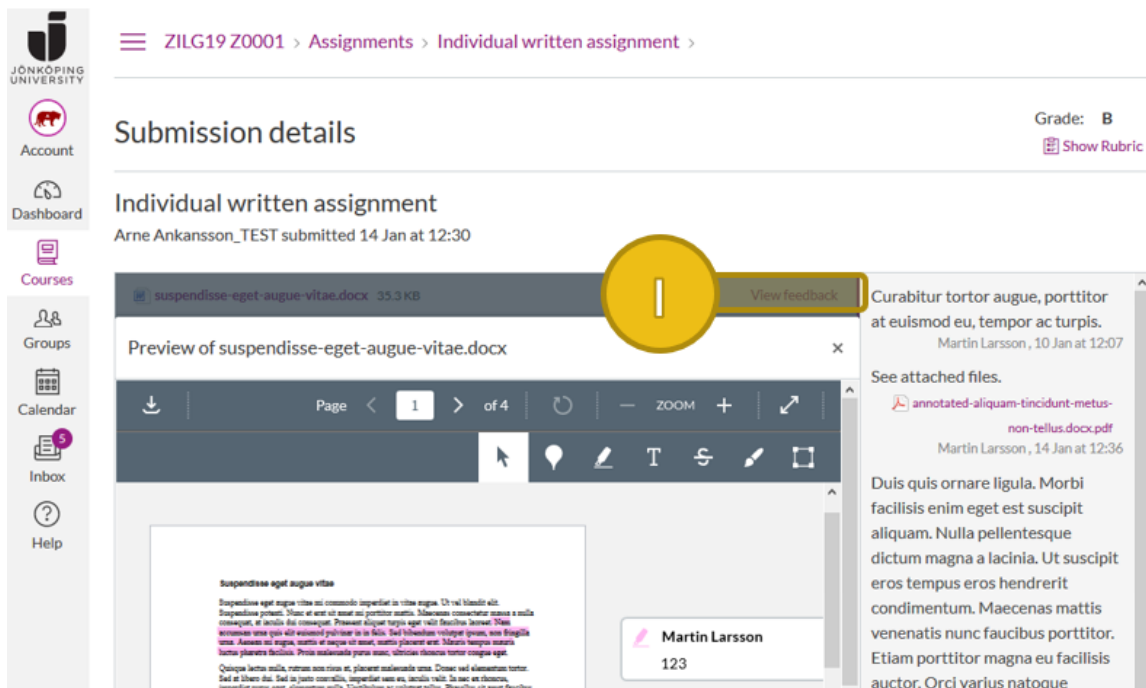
JÖNKÖPING UNIVERSITY

Account
Dashboard
Courses
Groups
Calendar
5
Inbox
Help

ZILG19 Z0001 › Assignments › Individual written assignment ›

Submission details

Grade: B
Show Rubric

Individual written assignment
Arne Ankansson_TEST submitted 14 Jan at 12:30

suspendisse-eget-augue-vitae.docx 35.3 KB
1
View feedback

Preview of suspendisse-eget-augue-vitae.docx
×

Page 1 of 4
ZOOM

Suspendisse eget augue vitae

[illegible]

Martin Larsson
123

Curabitur tortor augue, porttitor at euismod eu, tempor ac turpis.
Martin Larsson , 10 Jan at 12:07

See attached files.
annotated-aliquam-tincidunt-metus-non-tellus.docx.pdf
Martin Larsson , 14 Jan at 12:36

Duis quis ornare ligula. Morbi facilisis enim eget est suscipit aliquam. Nulla pellentesque dictum magna a lacinia. Ut suscipit eros tempus eros hendrerit condimentum. Maecenas mattis venenatis nunc faucibus porttitor. Etiam porttitor magna eu facilisis auctor. Orci varius natoque